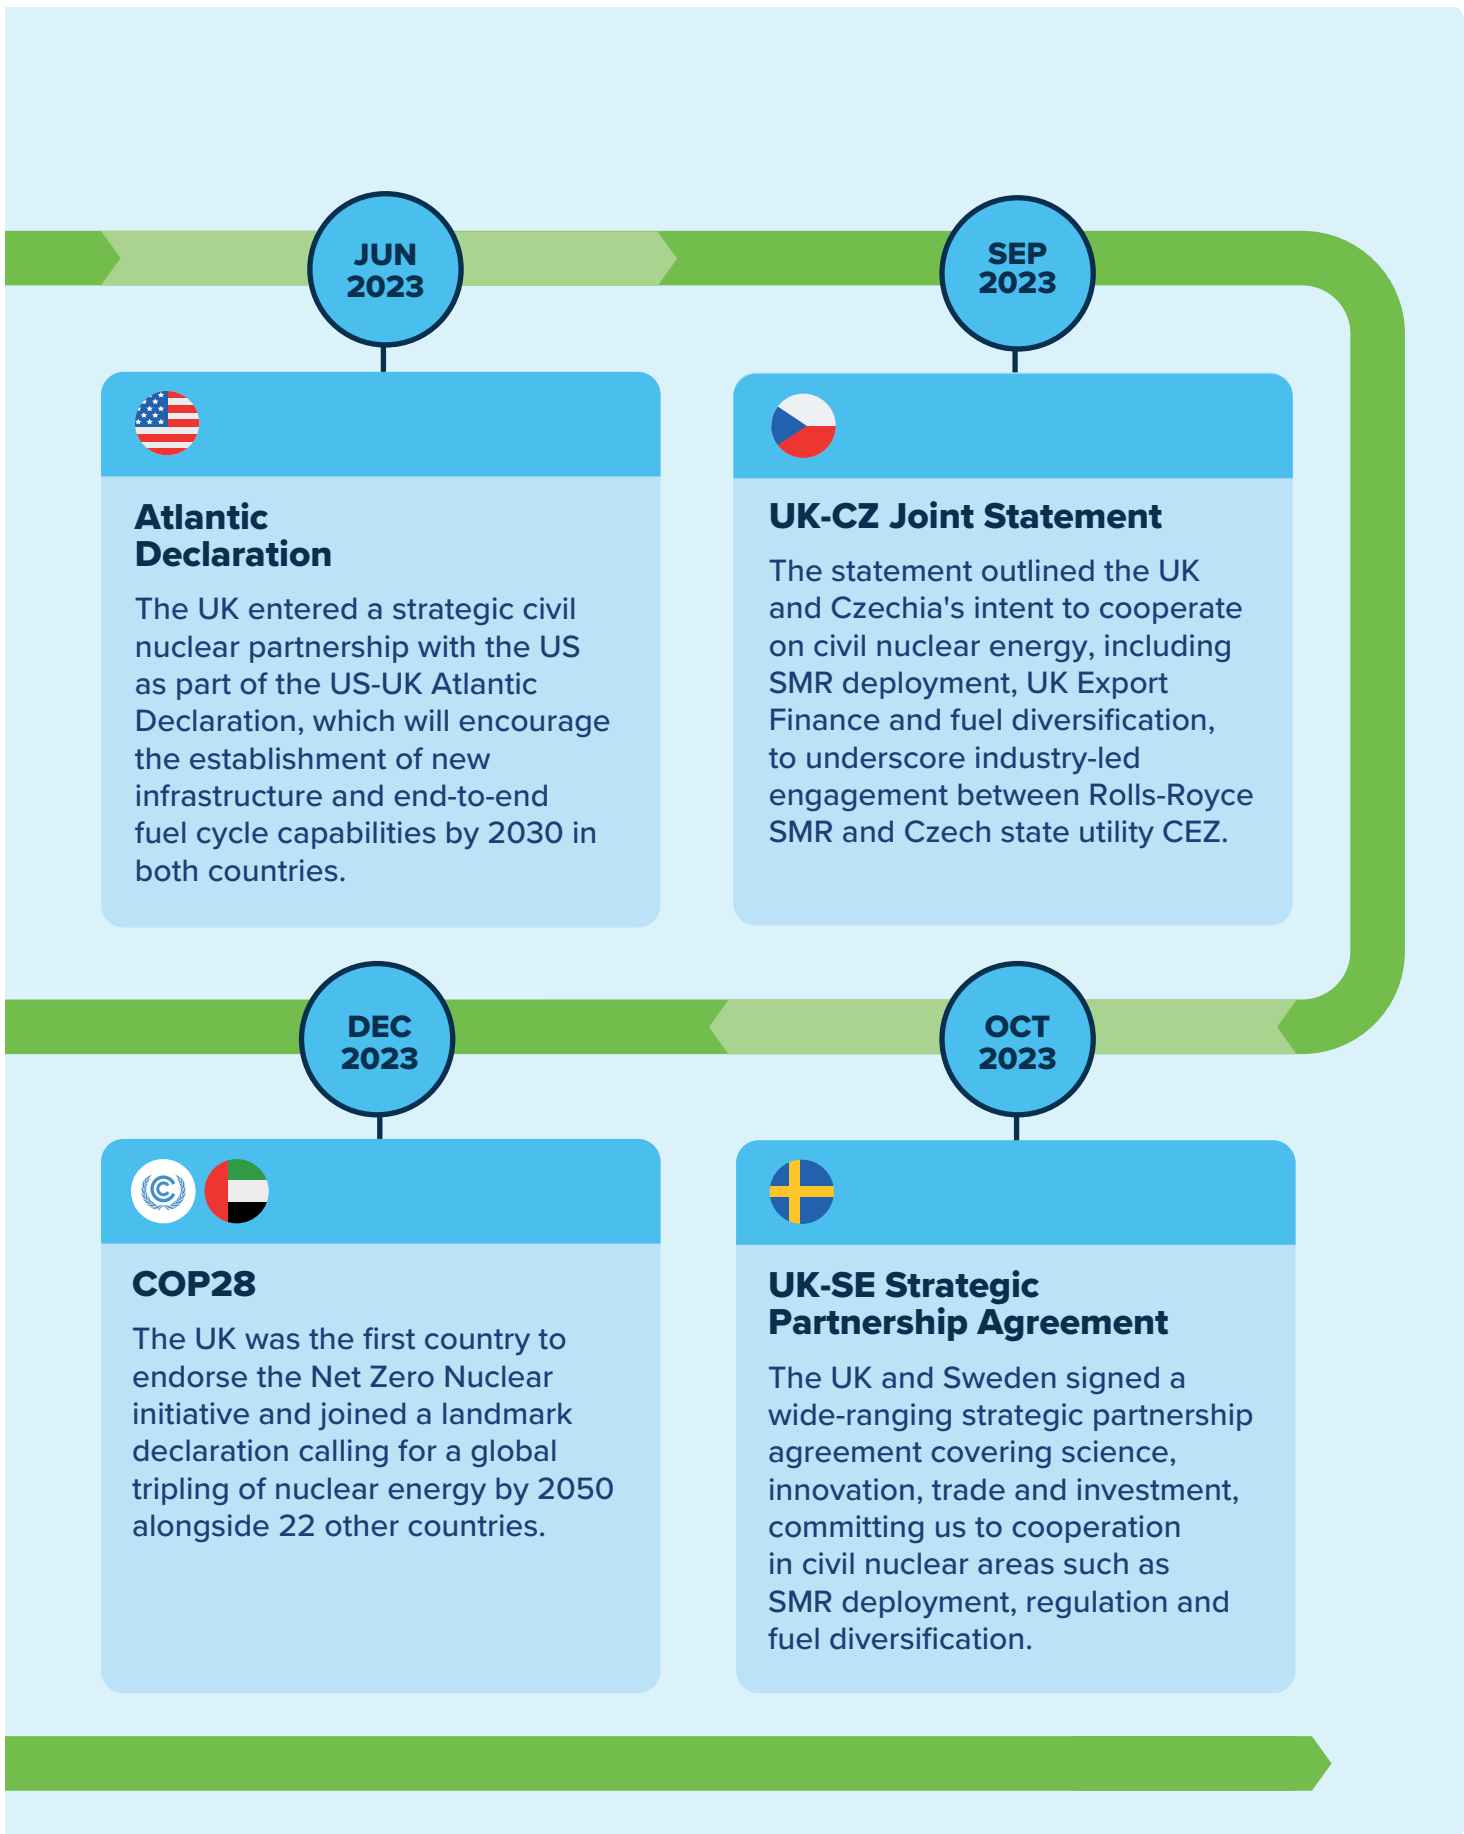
JUN 2023

Atlantic Declaration

The UK entered a strategic civil nuclear partnership with the US as part of the US-UK Atlantic Declaration, which will encourage the establishment of new infrastructure and end-to-end fuel cycle capabilities by 2030 in both countries.

SEP 2023

UK-CZ Joint Statement

The statement outlined the UK and Czechia's intent to cooperate on civil nuclear energy, including SMR deployment, UK Export Finance and fuel diversification, to underscore industry-led engagement between Rolls-Royce SMR and Czech state utility CEZ.

DEC 2023

COP28

The UK was the first country to endorse the Net Zero Nuclear initiative and joined a landmark declaration calling for a global tripling of nuclear energy by 2050 alongside 22 other countries.

OCT 2023

UK-SE Strategic Partnership Agreement

The UK and Sweden signed a wide-ranging strategic partnership agreement covering science, innovation, trade and investment, committing us to cooperation in civil nuclear areas such as SMR deployment, regulation and fuel diversification.